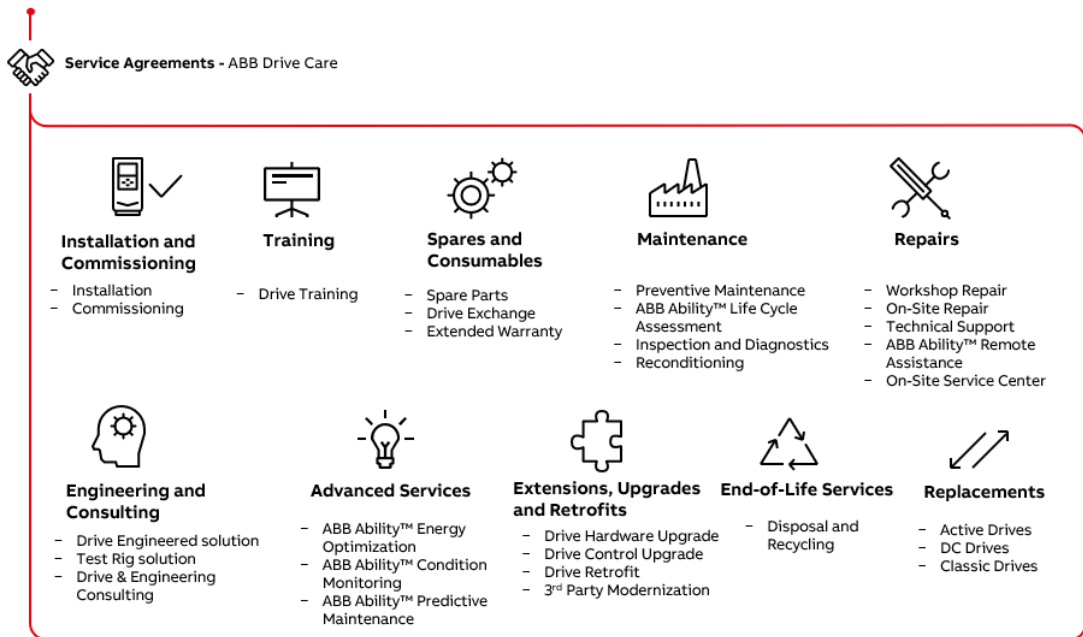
**Service Agreements -** ABB Drive Care

**Installation and Commissioning**
- Installation
- Commissioning

**Training**
- Drive Training

**Spares and Consumables**
- Spare Parts
- Drive Exchange
- Extended Warranty

**Maintenance**
- Preventive Maintenance
- ABB Ability™ Life Cycle Assessment
- Inspection and Diagnostics
- Reconditioning

**Repairs**
- Workshop Repair
- On-Site Repair
- Technical Support
- ABB Ability™ Remote Assistance
- On-Site Service Center

**Engineering and Consulting**
- Drive Engineered solution
- Test Rig solution
- Drive & Engineering Consulting

**Advanced Services**
- ABB Ability™ Energy Optimization
- ABB Ability™ Condition Monitoring
- ABB Ability™ Predictive Maintenance

**Extensions, Upgrades and Retrofits**
- Drive Hardware Upgrade
- Drive Control Upgrade
- Drive Retrofit
- 3$^{rd}$ Party Modernization

**End-of-Life Services**
- Disposal and Recycling

**Replacements**
- Active Drives
- DC Drives
- Classic Drives